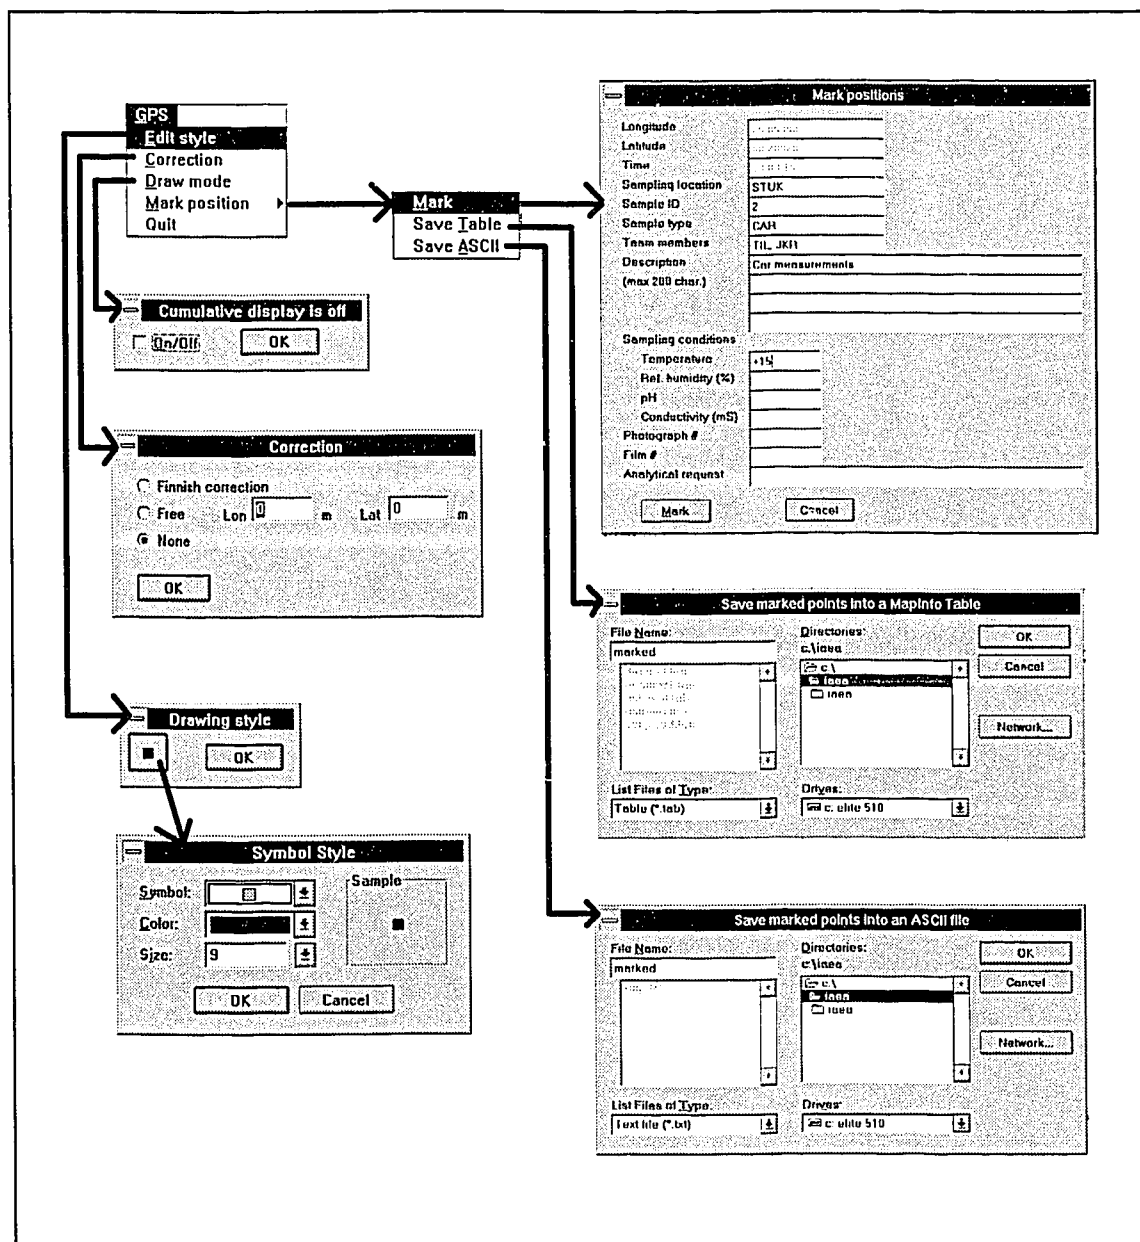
GPS
Edit style
Correction
Draw mode
Mark position
Quit

Mark
Save Table
Save ASCII

Mark positions

Longitude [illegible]
Latitude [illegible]
Time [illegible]
Sampling location STUK
Sample ID 2
Sample type CAR
Team members TIL, JKR
Description Car measurements
(max 200 char.)

Sampling conditions
Temperature +15
Rel. humidity (%)
pH
Conductivity (mS)
Photograph #
Film #
Analytical request

Mark Cancel

Cumulative display is off
On/Off OK

Correction
Finnish correction
Free Lon 0 m Lat 0 m
None
OK

Save marked points into a MapInfo Table
File Name: marked
Directories: c:\iaea
c:\
iaea
iaea
List Files of Type: Table (*.tab)
Drives: c: elite 510
OK
Cancel
Network...

Drawing style
OK

Symbol Style
Symbol:
Color:
Size: 9
Sample
OK Cancel

Save marked points into an ASCII file
File Name: marked
Directories: c:\iaea
c:\
iaea
iaea
List Files of Type: Text file (*.txt)
Drives: c: elite 510
OK
Cancel
Network...